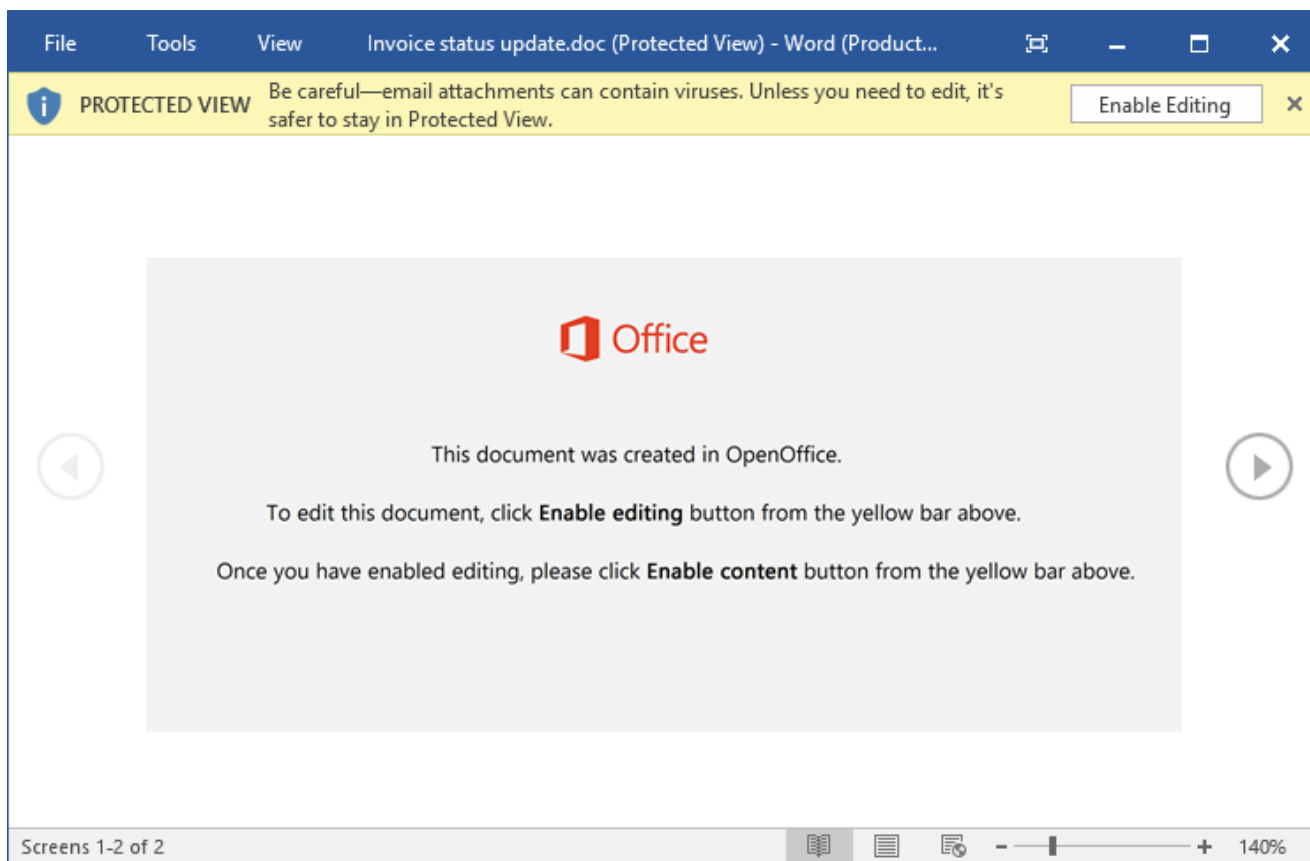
File Tools View Invoice status update.doc (Protected View) - Word (Product...

PROTECTED VIEW Be careful—email attachments can contain viruses. Unless you need to edit, it's safer to stay in Protected View. Enable Editing

Office

This document was created in OpenOffice.

To edit this document, click **Enable editing** button from the yellow bar above.

Once you have enabled editing, please click **Enable content** button from the yellow bar above.

Screens 1-2 of 2 140%